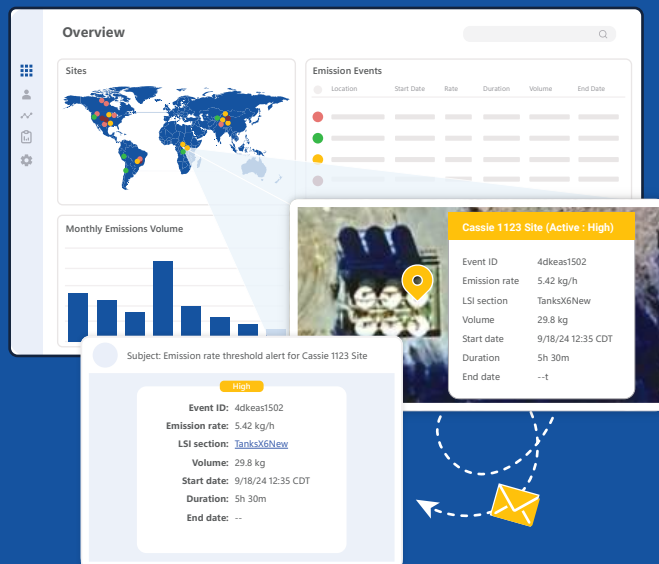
Overview

Sites

Emission Events

| Location | Start Date | Rate | Duration | Volume | End Date |
|---|---|---|---|---|---|

Monthly Emissions Volume

Cassie 1123 Site (Active : High)

| Event ID | 4dkeas1502 |
|---|---|
| Emission rate | 5.42 kg/h |
| LSI section | TanksX6New |
| Volume | 29.8 kg |
| Start date | 9/18/24 12:35 CDT |
| Duration | 5h 30m |
| End date | --t |

Subject: Emission rate threshold alert for Cassie 1123 Site

High

| Event ID: | 4dkeas1502 |
|---|---|
| Emission rate: | 5.42 kg/h |
| LSI section: | TanksX6New |
| Volume: | 29.8 kg |
| Start date: | 9/18/24 12:35 CDT |
| Duration: | 5h 30m |
| End date: | -- |